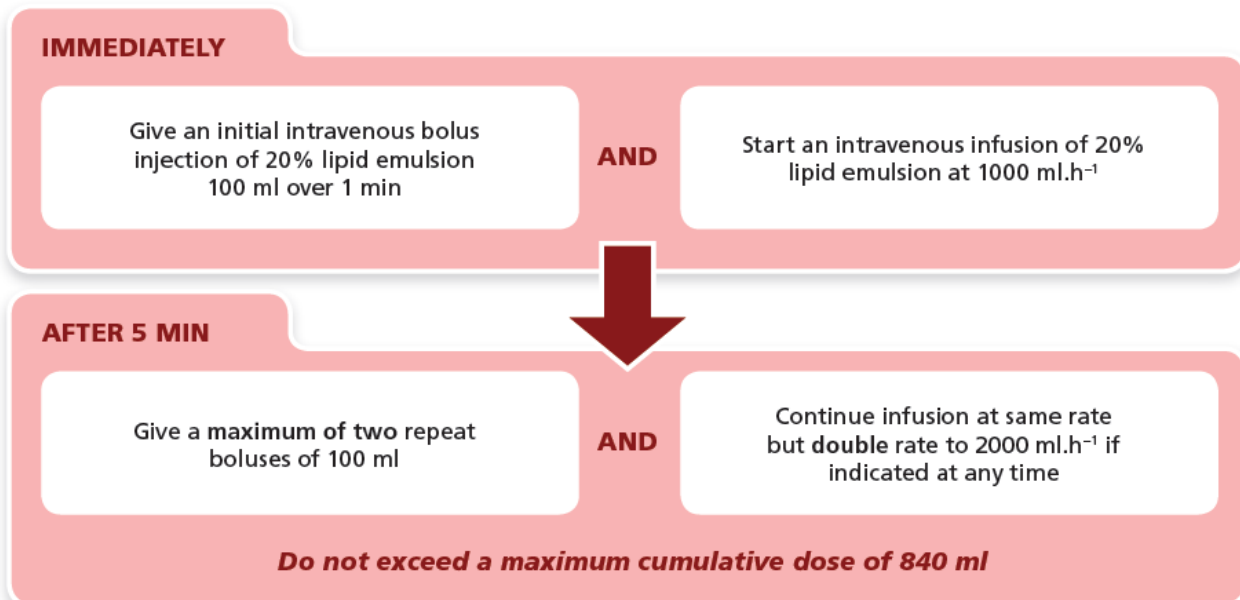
IMMEDIATELY

Give an initial intravenous bolus injection of 20% lipid emulsion 100 ml over 1 min

AND

Start an intravenous infusion of 20% lipid emulsion at 1000 ml.h$^{-1}$

AFTER 5 MIN

Give a maximum of two repeat boluses of 100 ml

AND

Continue infusion at same rate but double rate to 2000 ml.h$^{-1}$ if indicated at any time

Do not exceed a maximum cumulative dose of 840 ml